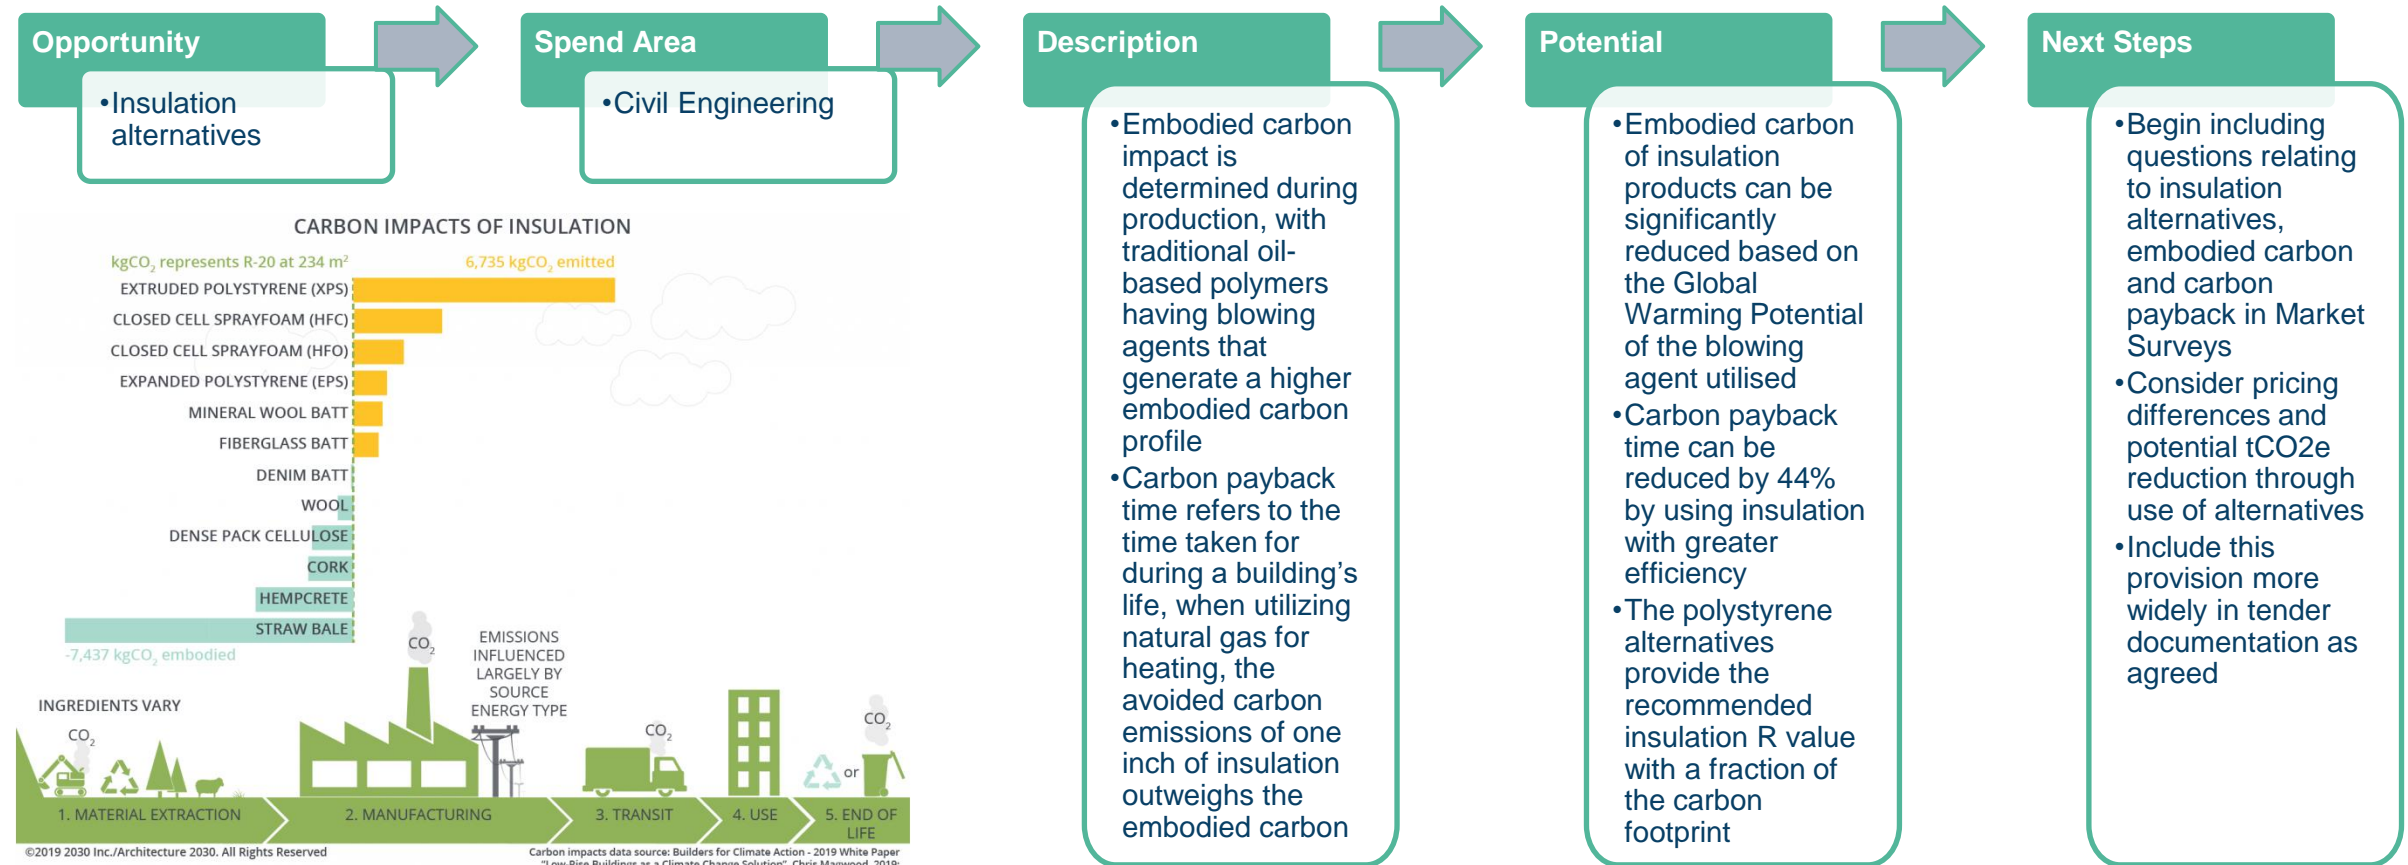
Opportunity

• Insulation alternatives

Spend Area

• Civil Engineering

Description

• Embodied carbon impact is determined during production, with traditional oil-based polymers having blowing agents that generate a higher embodied carbon profile
• Carbon payback time refers to the time taken for during a building's life, when utilizing natural gas for heating, the avoided carbon emissions of one inch of insulation outweighs the embodied carbon

Potential

• Embodied carbon of insulation products can be significantly reduced based on the Global Warming Potential of the blowing agent utilised
• Carbon payback time can be reduced by 44% by using insulation with greater efficiency
• The polystyrene alternatives provide the recommended insulation R value with a fraction of the carbon footprint

Next Steps

• Begin including questions relating to insulation alternatives, embodied carbon and carbon payback in Market Surveys
• Consider pricing differences and potential tCO2e reduction through use of alternatives
• Include this provision more widely in tender documentation as agreed

CARBON IMPACTS OF INSULATION

$kgCO_2$ represents R-20 at 234 m²

6,735 $kgCO_2$ emitted

EXTRUDED POLYSTYRENE (XPS)
CLOSED CELL SPRAYFOAM (HFC)
CLOSED CELL SPRAYFOAM (HFO)
EXPANDED POLYSTYRENE (EPS)
MINERAL WOOL BATT
FIBERGLASS BATT
DENIM BATT
WOOL
DENSE PACK CELLULOSE
CORK
HEMPCRETE
STRAW BALE

-7,437 $kgCO_2$ embodied

INGREDIENTS VARY

$CO_2$

$CO_2$

EMISSIONS INFLUENCED LARGELY BY SOURCE ENERGY TYPE

$CO_2$

$CO_2$

or

1. MATERIAL EXTRACTION
2. MANUFACTURING
3. TRANSIT
4. USE
5. END OF LIFE

©2019 2030 Inc./Architecture 2030. All Rights Reserved

Carbon impacts data source: Builders for Climate Action - 2019 White Paper "Low-Rise Buildings as a Climate Change Solution", Chris Magwood, 2019;